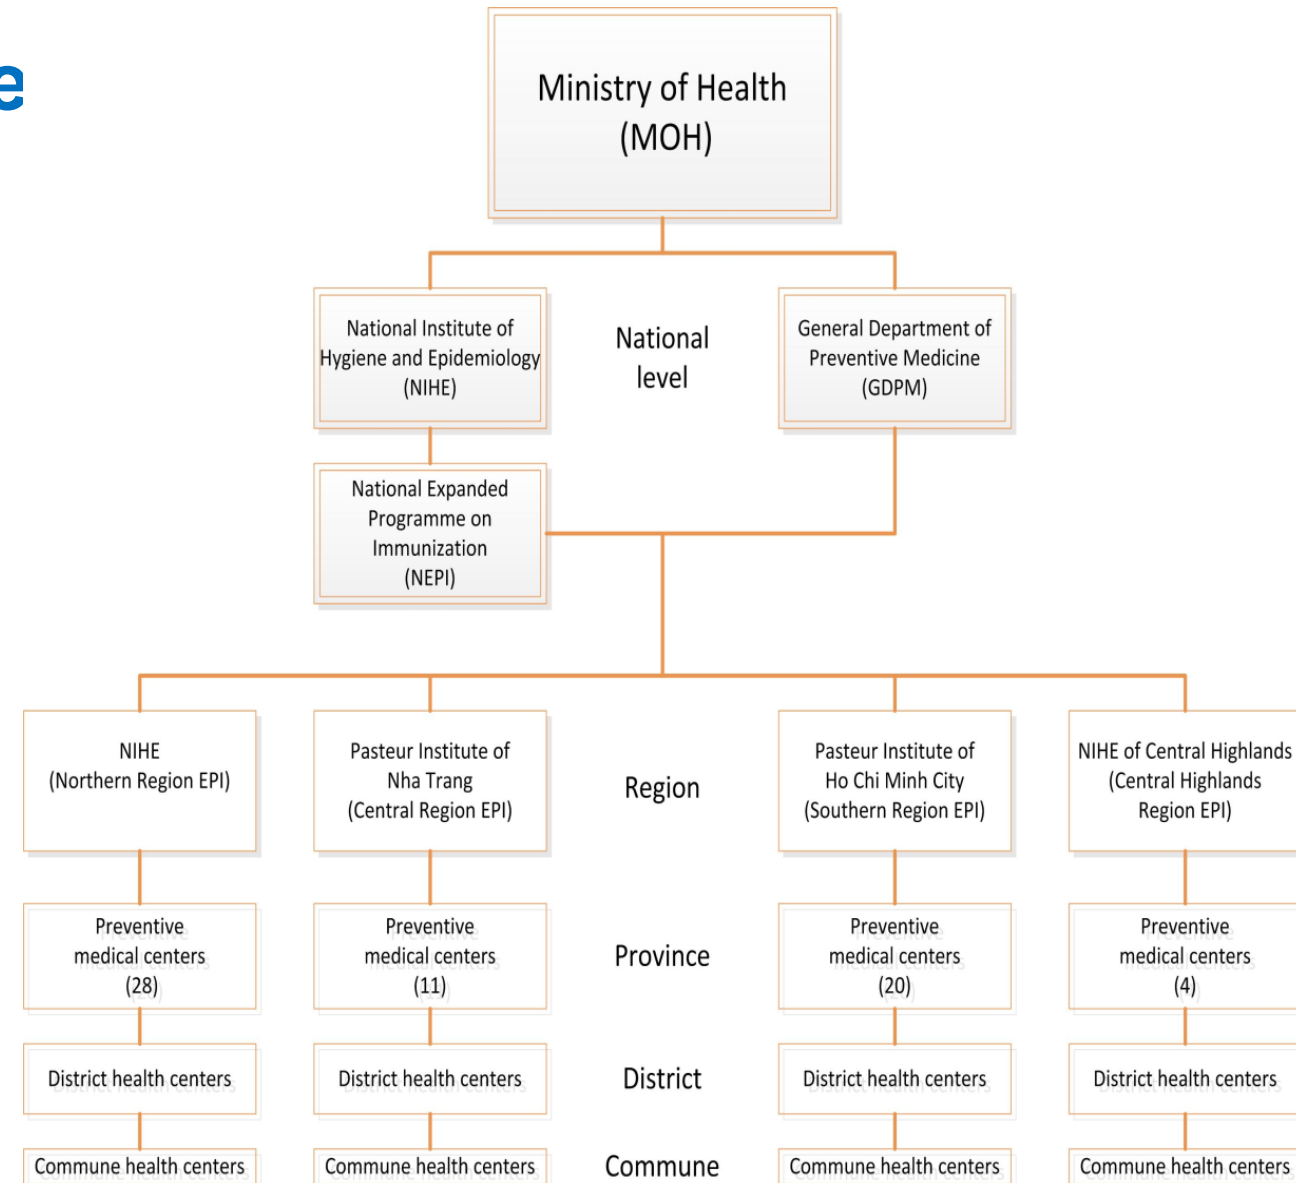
e

Ministry of Health (MOH)

National Institute of Hygiene and Epidemiology (NIHE)

National level

General Department of Preventive Medicine (GDPM)

National Expanded Programme on Immunization (NEPI)

NIHE (Northern Region EPI)

Pasteur Institute of Nha Trang (Central Region EPI)

Region

Pasteur Institute of Ho Chi Minh City (Southern Region EPI)

NIHE of Central Highlands (Central Highlands Region EPI)

Preventive medical centers (28)

Preventive medical centers (11)

Province

Preventive medical centers (20)

Preventive medical centers (4)

District health centers

District health centers

District

District health centers

District health centers

Commune health centers

Commune health centers

Commune

Commune health centers

Commune health centers